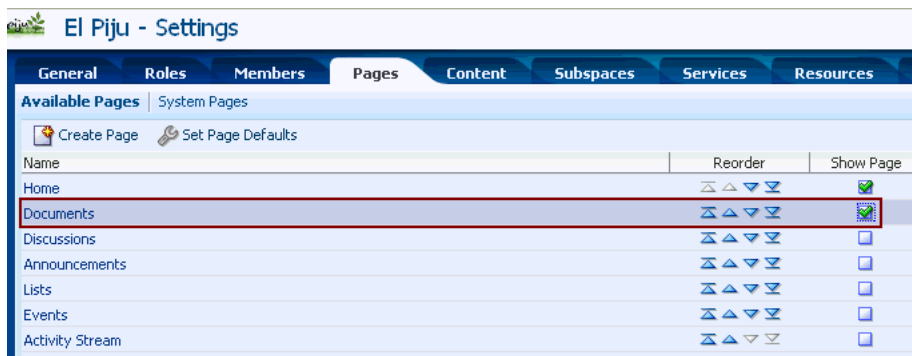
El Piju - Settings

General | Roles | Members | Pages | Content | Subspaces | Services | Resources

Available Pages | System Pages

Create Page  Set Page Defaults

| Name | Reorder | Show Page |
|---|---|---|
| Home | | |
| Documents | | |
| Discussions | | |
| Announcements | | |
| Lists | | |
| Events | | |
| Activity Stream | | |